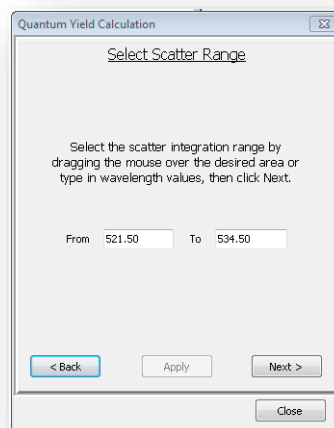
Quantum Yield Calculation

Select Scatter Range

Select the scatter integration range by dragging the mouse over the desired area or type in wavelength values, then click Next.

From 521.50 To 534.50

< Back Apply Next >

Close